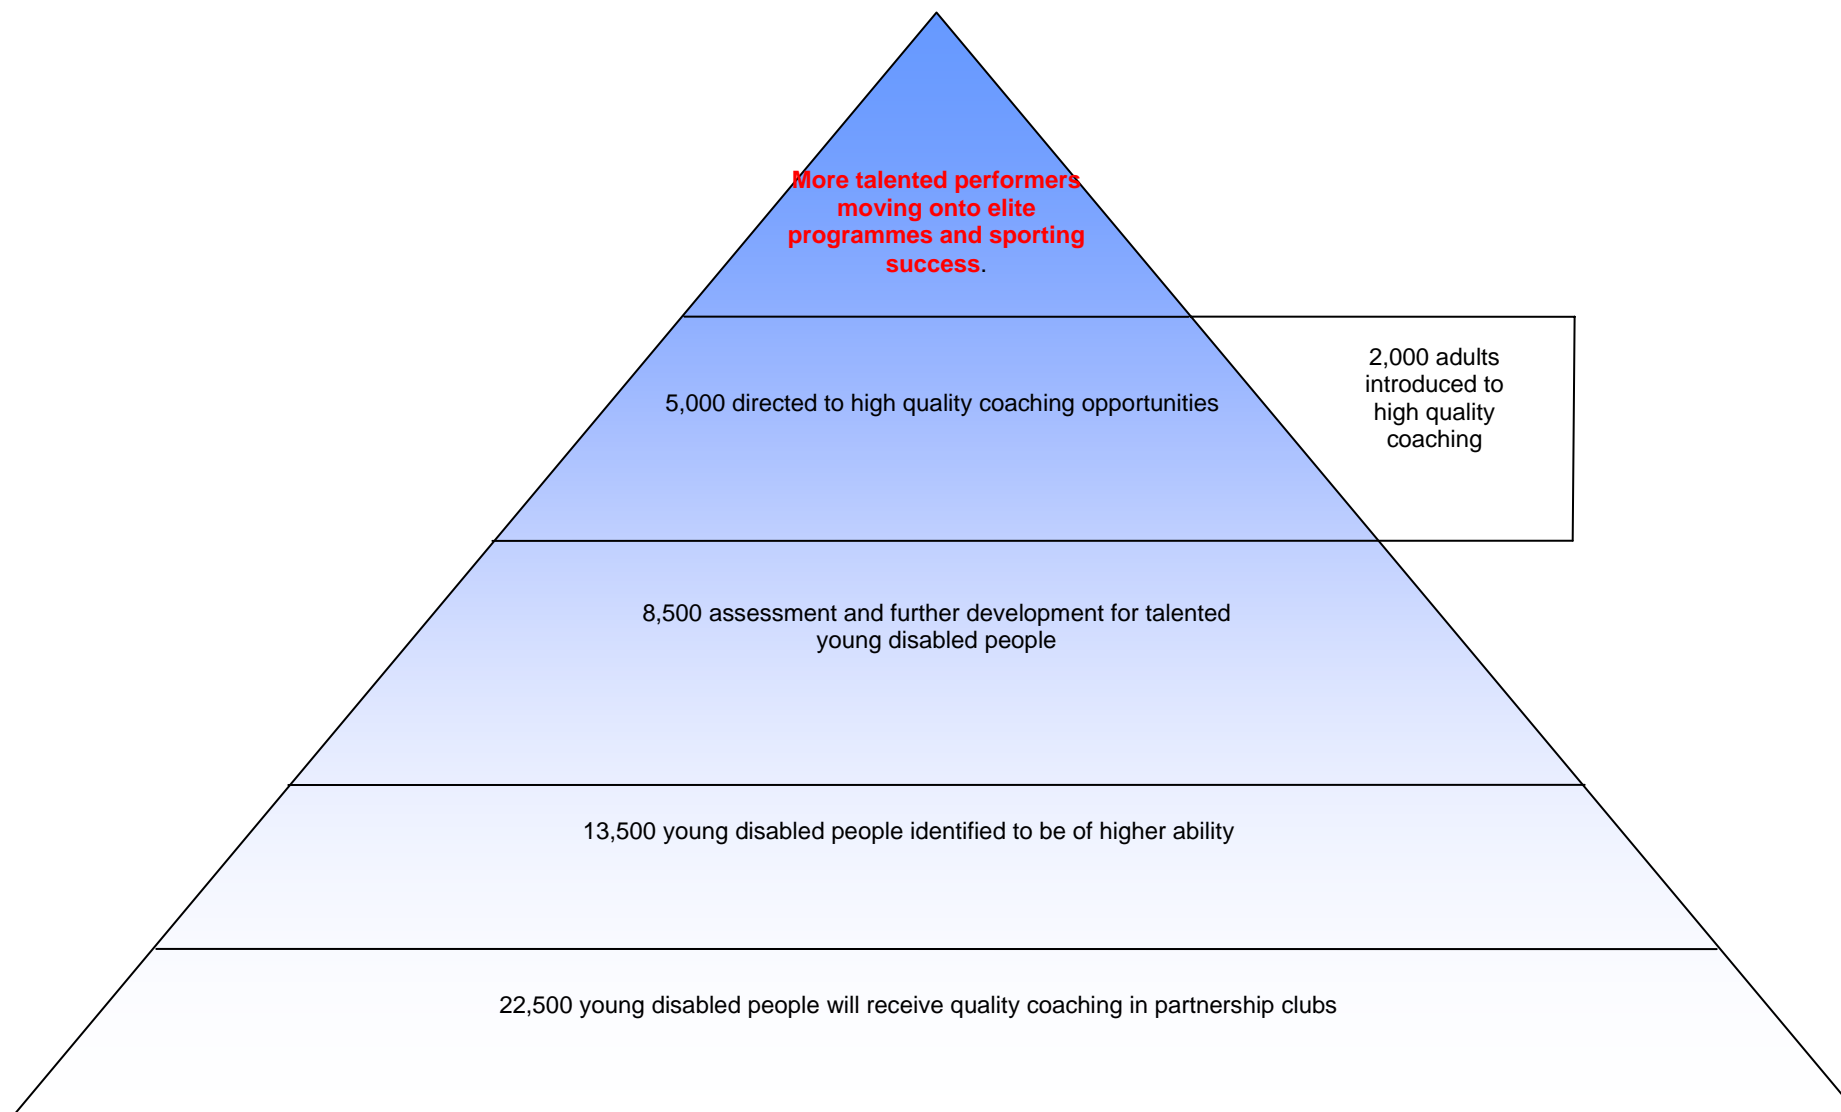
More talented performers moving onto elite programmes and sporting success.

5,000 directed to high quality coaching opportunities

2,000 adults introduced to high quality coaching

8,500 assessment and further development for talented young disabled people

13,500 young disabled people identified to be of higher ability

22,500 young disabled people will receive quality coaching in partnership clubs